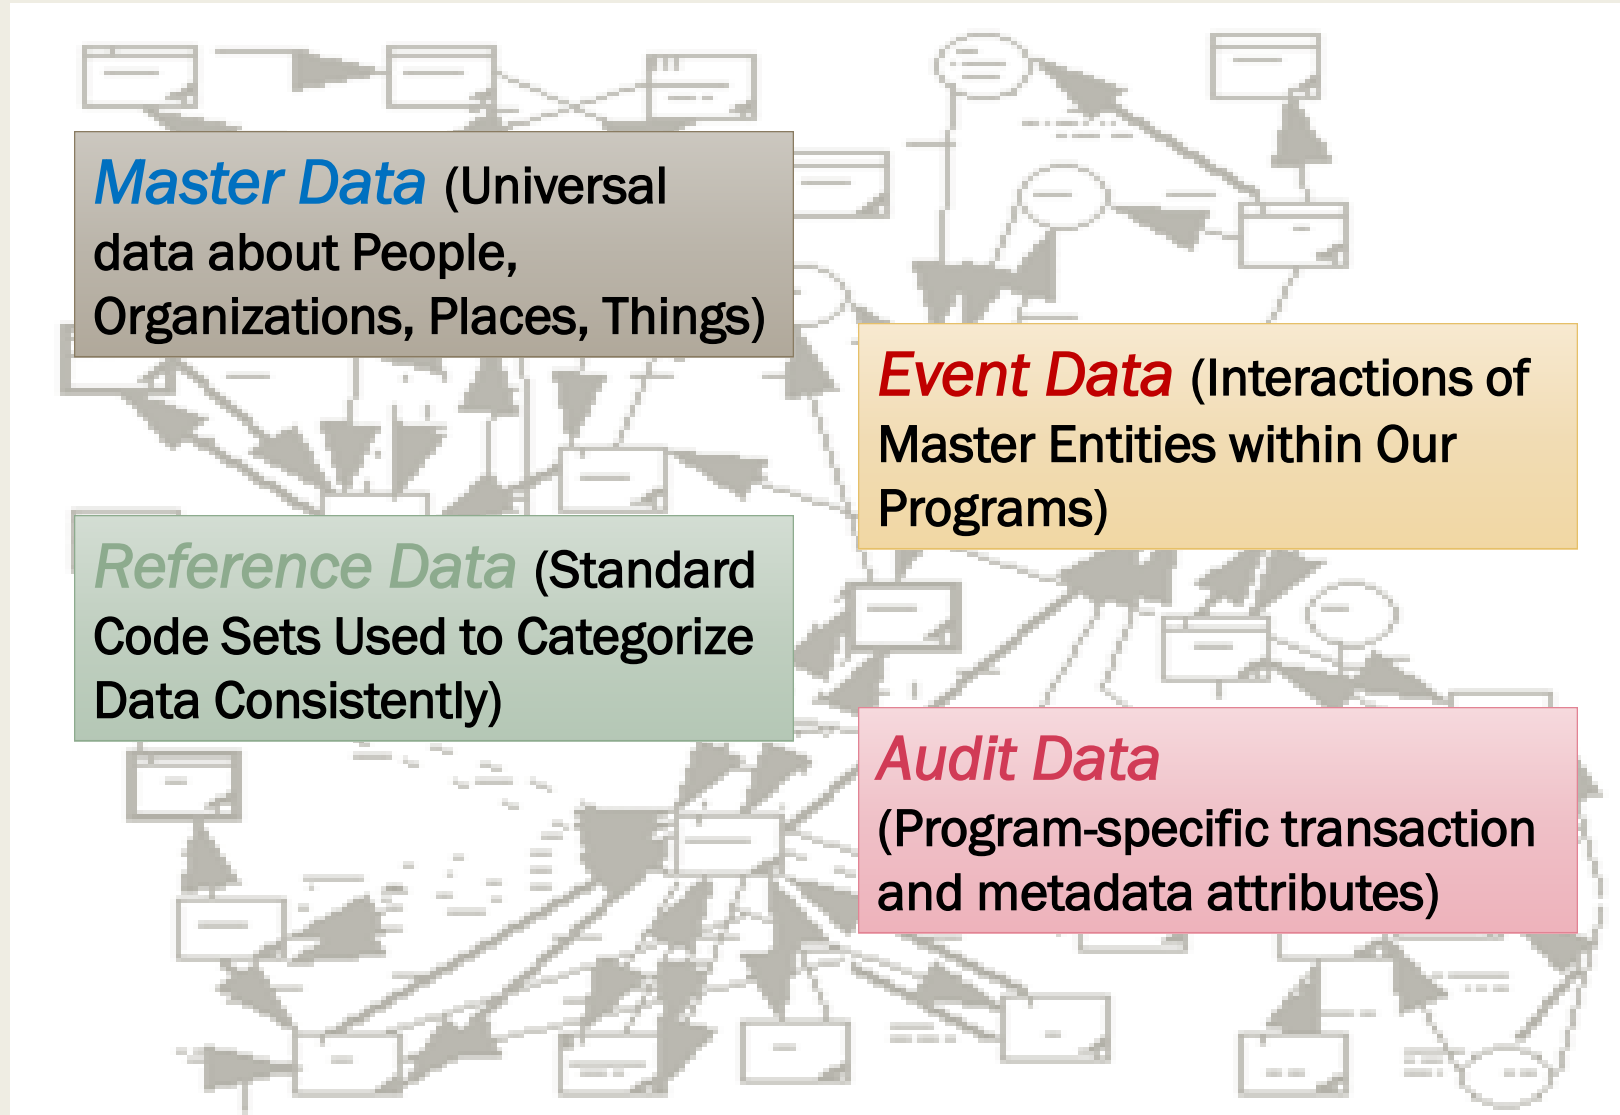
Master Data (Universal data about People, Organizations, Places, Things)

Event Data (Interactions of Master Entities within Our Programs)

Reference Data (Standard Code Sets Used to Categorize Data Consistently)

Audit Data (Program-specific transaction and metadata attributes)